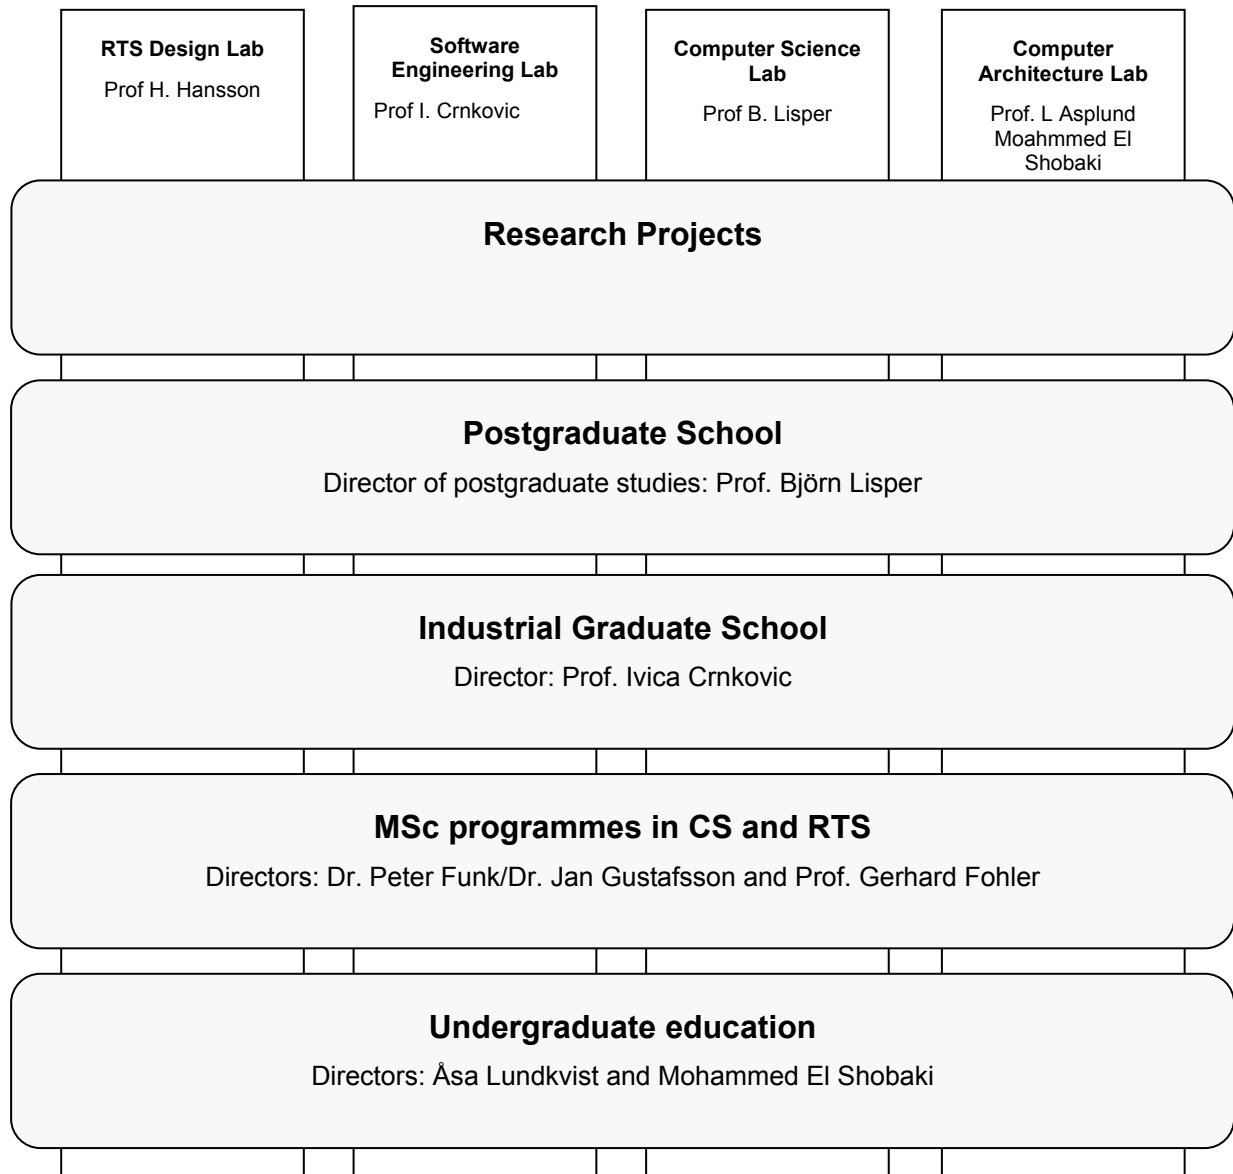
RTS Design Lab
Prof H. Hansson

Software Engineering Lab
Prof I. Crnkovic

Computer Science Lab
Prof B. Lisper

Computer Architecture Lab
Prof. L Asplund Moahmmed El Shobaki

Research Projects

Postgraduate School
Director of postgraduate studies: Prof. Björn Lisper

Industrial Graduate School
Director: Prof. Ivica Crnkovic

MSc programmes in CS and RTS
Directors: Dr. Peter Funk/Dr. Jan Gustafsson and Prof. Gerhard Fohler

Undergraduate education
Directors: Åsa Lundkvist and Mohammed El Shobaki